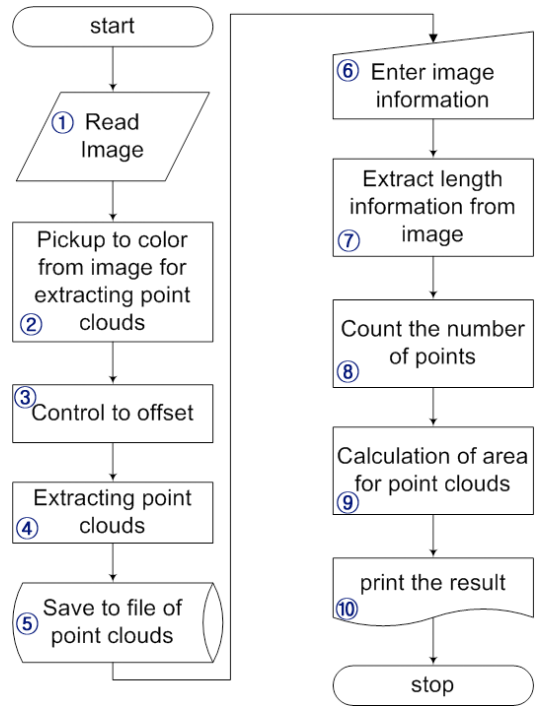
start

① Read Image

Pickup to color from image for extracting point clouds ②

③ Control to offset

Extracting point clouds ④

⑤ Save to file of point clouds

⑥ Enter image information

Extract length information from ⑦ image

Count the number ⑧ of points

Calculation of area for point clouds ⑨

print the result ⑩

stop